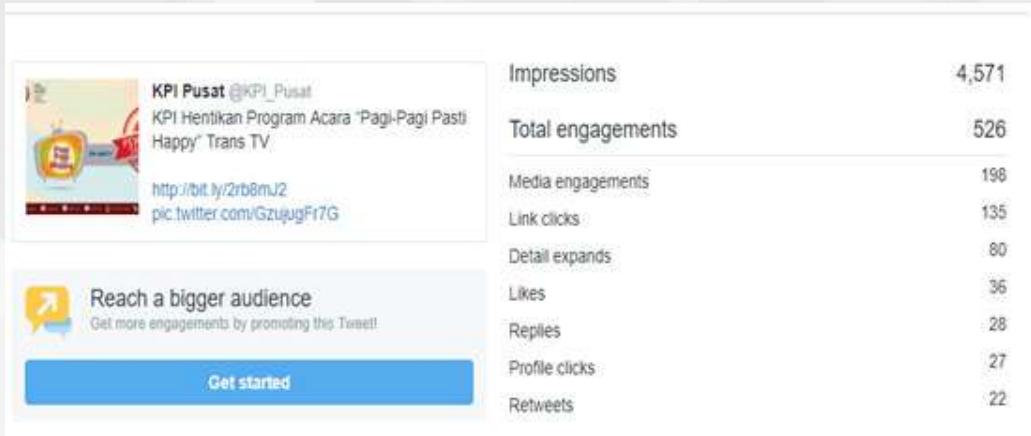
KPI Pusat @KPI_Pusat
KPI Hentikan Program Acara "Pagi-Pagi Pasti Happy" Trans TV

http://bit.ly/2rb8mJ2
pic.twitter.com/GzujugFr7G

Reach a bigger audience
Get more engagements by promoting this Tweet!

Get started

| | |
|---|---|
| Impressions | 4,571 |
| Total engagements | 526 |
| Media engagements | 198 |
| Link clicks | 135 |
| Detail expands | 80 |
| Likes | 36 |
| Replies | 28 |
| Profile clicks | 27 |
| Retweets | 22 |